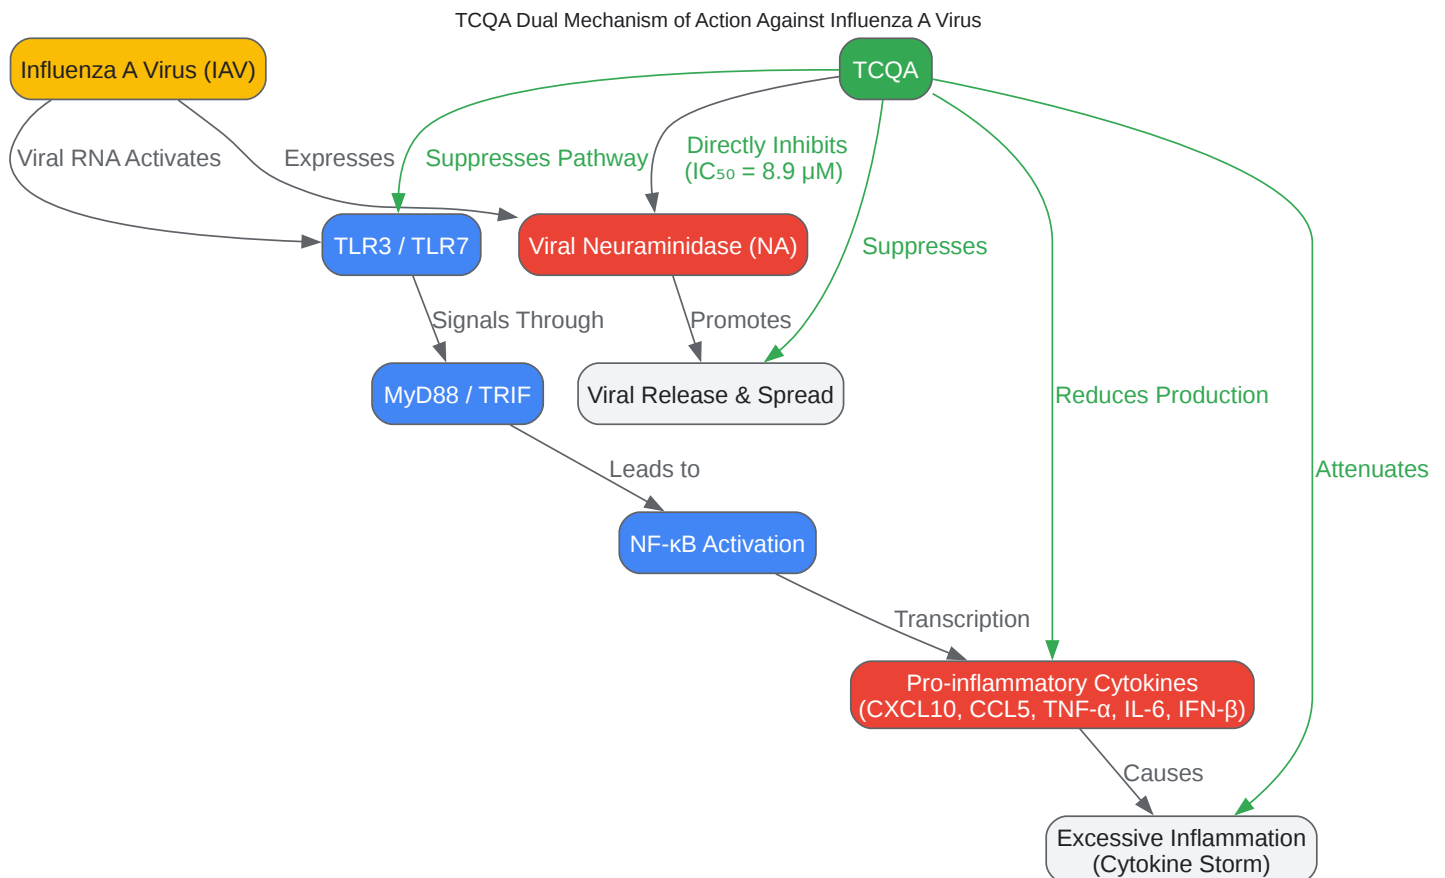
TCQA Dual Mechanism of Action Against Influenza A Virus

Influenza A Virus (IAV)

TCQA

Viral RNA Activates

Expresses

Suppresses Pathway

Directly Inhibits ($IC_{50}$ = 8.9 μM)

TLR3 / TLR7

Viral Neuraminidase (NA)

Suppresses

Signals Through

Promotes

MyD88 / TRIF

Viral Release & Spread

Reduces Production

Attenuates

Leads to

NF-κB Activation

Transcription

Pro-inflammatory Cytokines (CXCL10, CCL5, TNF-α, IL-6, IFN-β)

Causes

Excessive Inflammation (Cytokine Storm)